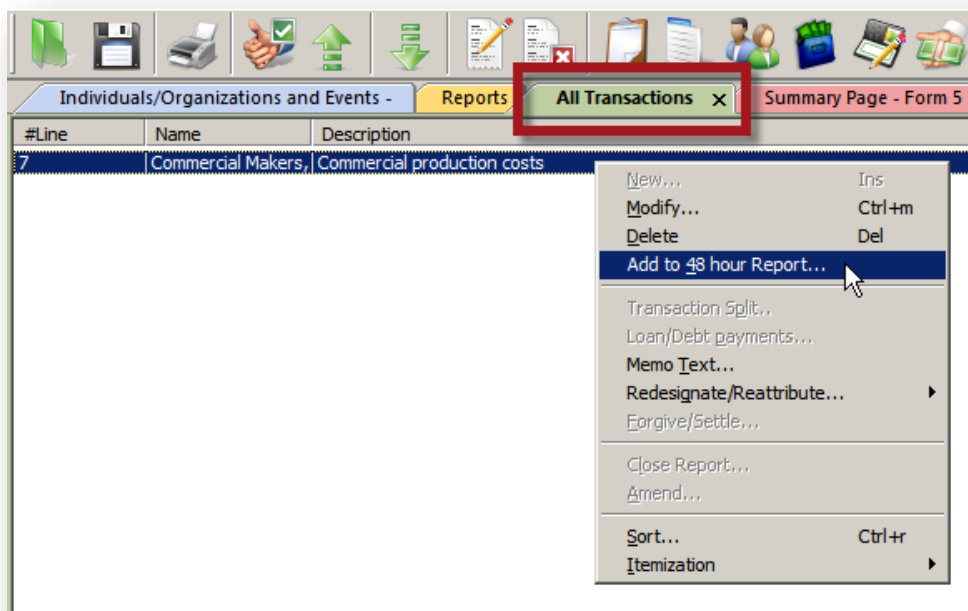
Individuals/Organizations and Events - | Reports | All Transactions × | Summary Page - Form 5

| #Line | Name | Description |
|---|---|---|
| 7 | Commercial Makers, | Commercial production costs |

New... Ins
Modify... Ctrl+m
Delete Del
Add to 48 hour Report...

Transaction Split...
Loan/Debt payments...
Memo Text...
Redesignate/Reattribute...
Forgive/Settle...

Close Report...
Amend...

Sort... Ctrl+r
Itemization